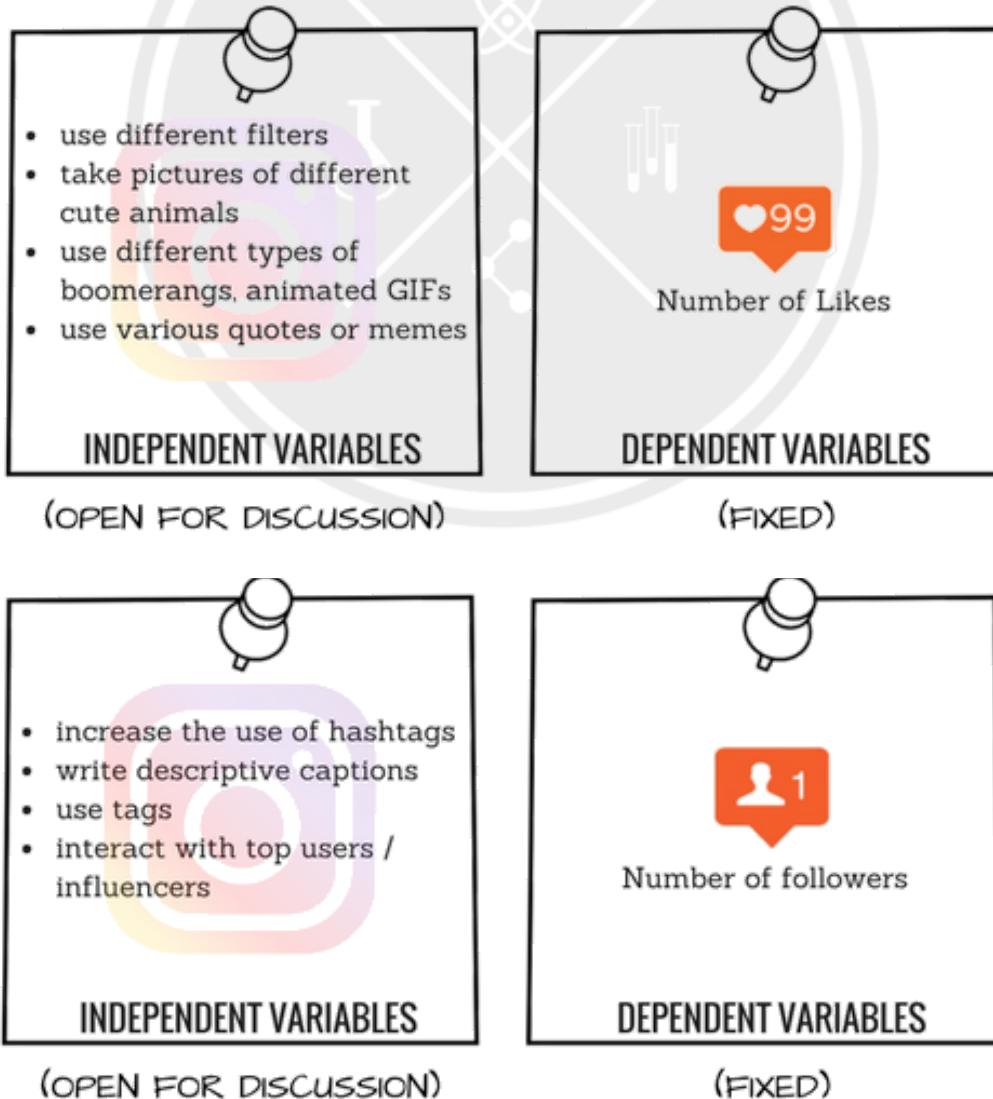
- use different filters
- take pictures of different cute animals
- use different types of boomerangs, animated GIFs
- use various quotes or memes

INDEPENDENT VARIABLES

(OPEN FOR DISCUSSION)

99

Number of Likes

DEPENDENT VARIABLES

(FIXED)

- increase the use of hashtags
- write descriptive captions
- use tags
- interact with top users / influencers

INDEPENDENT VARIABLES

(OPEN FOR DISCUSSION)

1

Number of followers

DEPENDENT VARIABLES

(FIXED)